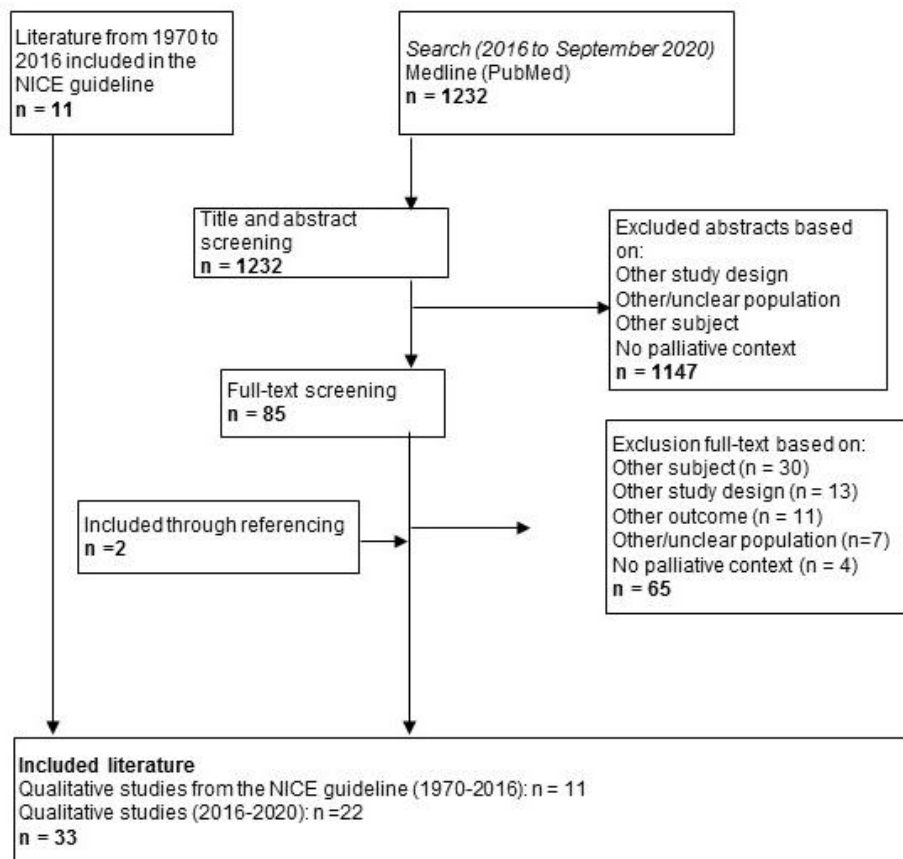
Literature from 1970 to 2016 included in the NICE guideline
**n = 11**

*Search (2016 to September 2020)*
Medline (PubMed)
**n = 1232**

Title and abstract screening
**n = 1232**

Excluded abstracts based on:
Other study design
Other/unclear population
Other subject
No palliative context
**n = 1147**

Full-text screening
**n = 85**

Exclusion full-text based on:
Other subject (n = 30)
Other study design (n = 13)
Other outcome (n = 11)
Other/unclear population (n=7)
No palliative context (n = 4)
**n = 65**

Included through referencing
**n =2**

**Included literature**
Qualitative studies from the NICE guideline (1970-2016): n = 11
Qualitative studies (2016-2020): n =22
**n = 33**